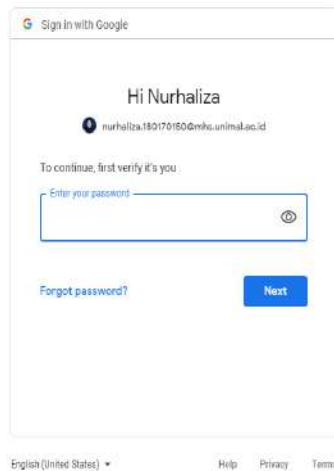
G Sign in with Google

Hi Nurhaliza

nurhaliza.180170160@mhs.unimal.ac.id

To continue, first verify it's you

Enter your password

Forgot password?

Next

English (United States) ▾

Help Privacy Term